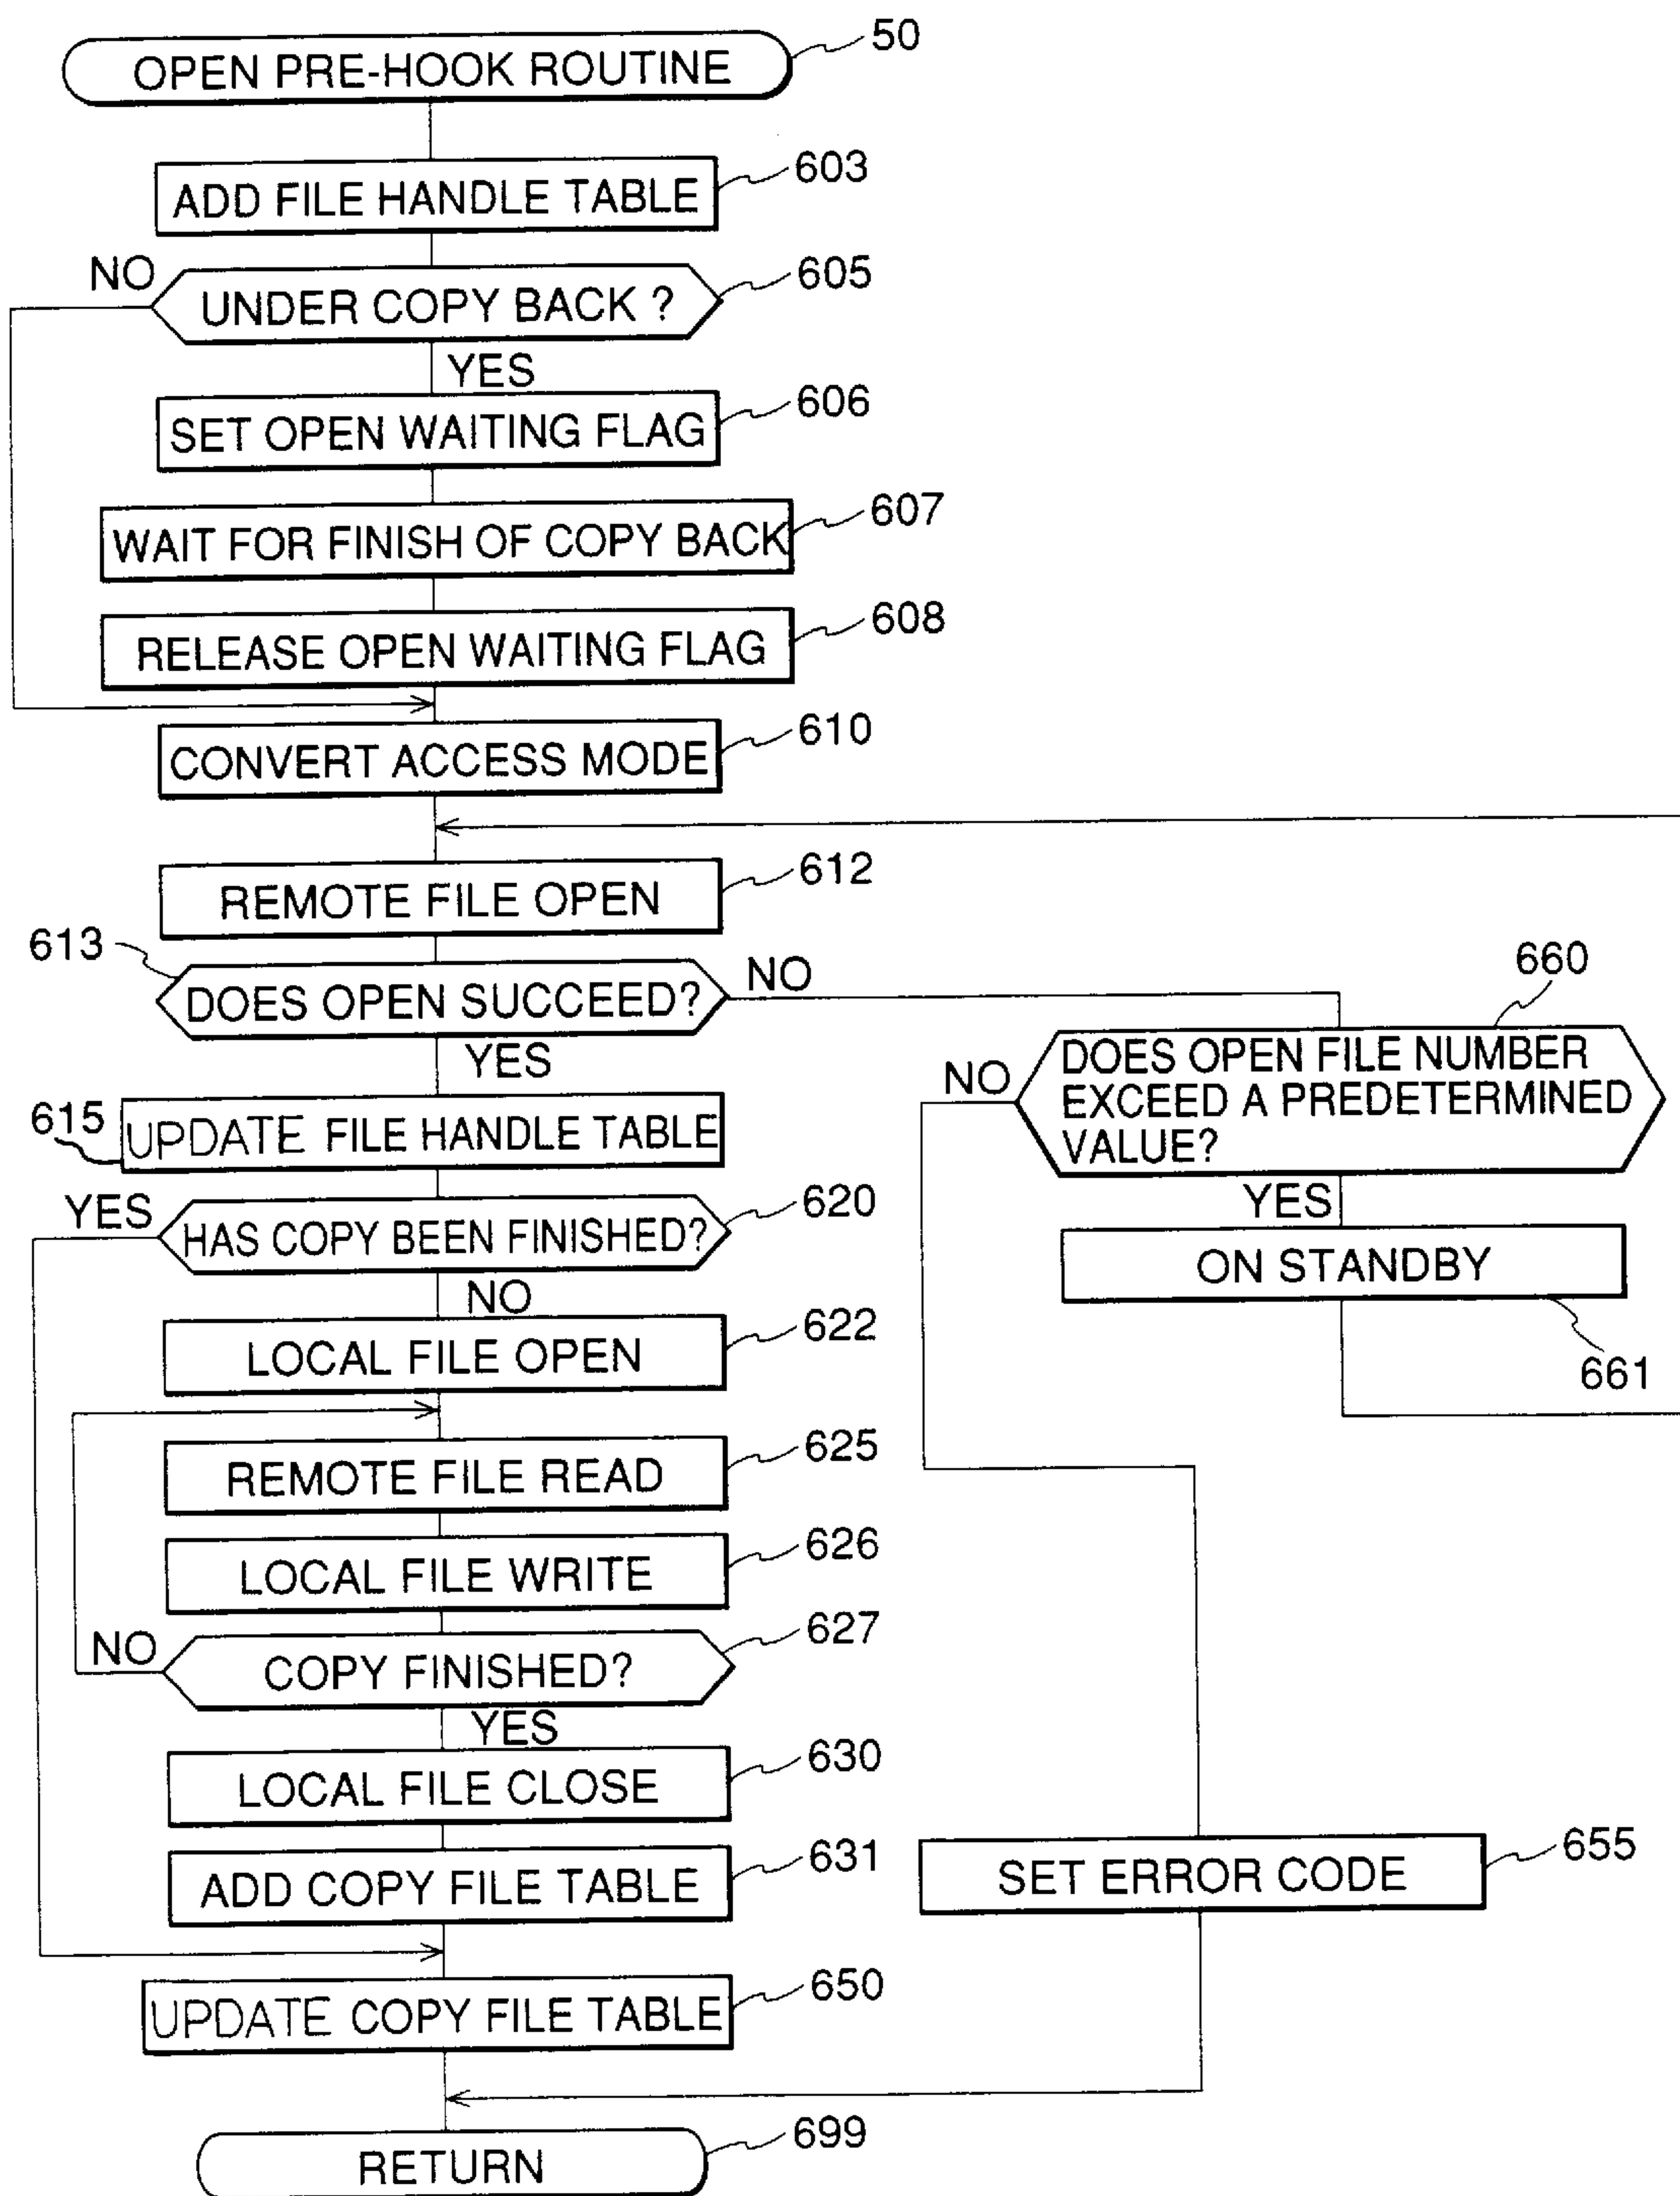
OPEN PRE-HOOK ROUTINE 50

ADD FILE HANDLE TABLE 603

NO UNDER COPY BACK ? 605

YES

SET OPEN WAITING FLAG 606

WAIT FOR FINISH OF COPY BACK 607

RELEASE OPEN WAITING FLAG 608

CONVERT ACCESS MODE 610

REMOTE FILE OPEN 612

613 DOES OPEN SUCCEED? NO

YES

615 UPDATE FILE HANDLE TABLE

YES HAS COPY BEEN FINISHED? 620

NO

LOCAL FILE OPEN 622

REMOTE FILE READ 625

LOCAL FILE WRITE 626

NO COPY FINISHED? 627

YES

LOCAL FILE CLOSE 630

ADD COPY FILE TABLE 631

UPDATE COPY FILE TABLE 650

RETURN 699

660

NO DOES OPEN FILE NUMBER EXCEED A PREDETERMINED VALUE?

YES

ON STANDBY

661

SET ERROR CODE 655